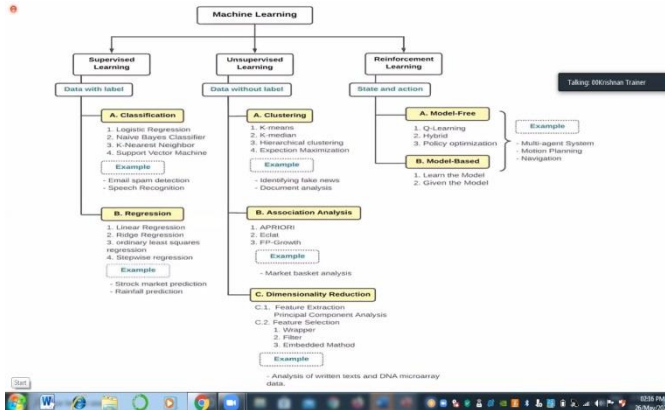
Machine Learning

Supervised Learning

Data with label

A. Classification

1. Logistic Regression
2. Naive Bayes Classifier
3. K-Nearest Neighbor
4. Support Vector Machine

Example

- Email spam detection
- Speech Recognition

B. Regression

1. Linear Regression
2. Ridge Regression
3. ordinary least squares regression
4. Stepwise regression

Example

- Strock market prediction
- Rainfall prediction

Unsupervised Learning

Data without label

A. Clustering

1. K-means
2. K-median
3. Hierarchical clustering
4. Expection Maximization

Example

- Identifying fake news
- Document analysis

B. Association Analysis

1. APRIORI
2. Eclat
3. FP-Growth

Example

- Market basket analysis

C. Dimensionality Reduction

C.1. Feature Extraction
Principal Component Analysis
C.2. Feature Selection
1. Wrapper
2. Filter
3. Embedded Mathod

Example

- Analysis of written texts and DNA microarray data.

Reinforcement Learning

State and action

A. Model-Free

1. Q-Learning
2. Hybrid
3. Policy optimization

B. Model-Based

1. Learn the Model
2. Given the Model

Example

- Multi-agent System
- Motion Planning
- Navigation

Talking: 00Krishnan Trainer

Start

10:56 PM
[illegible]